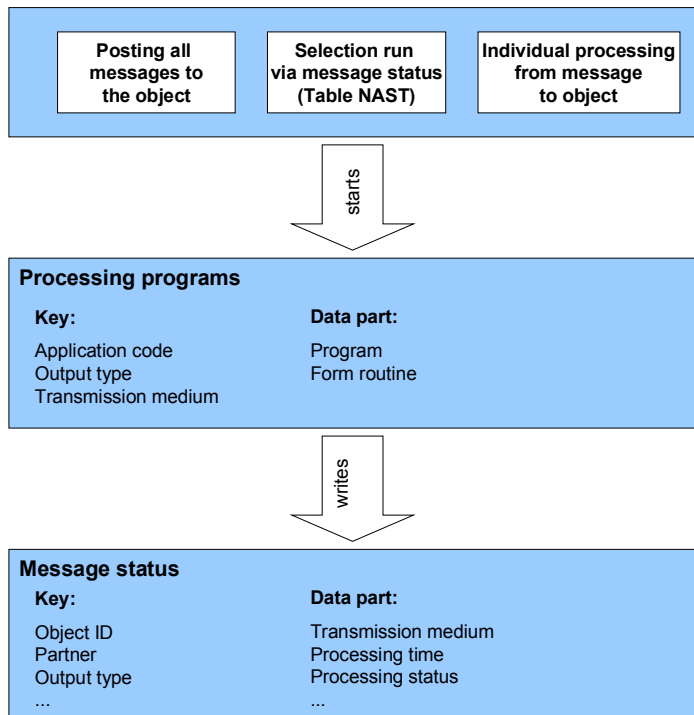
Posting all messages to the object

Selection run via message status (Table NAST)

Individual processing from message to object

starts

Processing programs

Key:

Application code
Output type
Transmission medium

Data part:

Program
Form routine

writes

Message status

Key:

Object ID
Partner
Output type
...

Data part:

Transmission medium
Processing time
Processing status
...